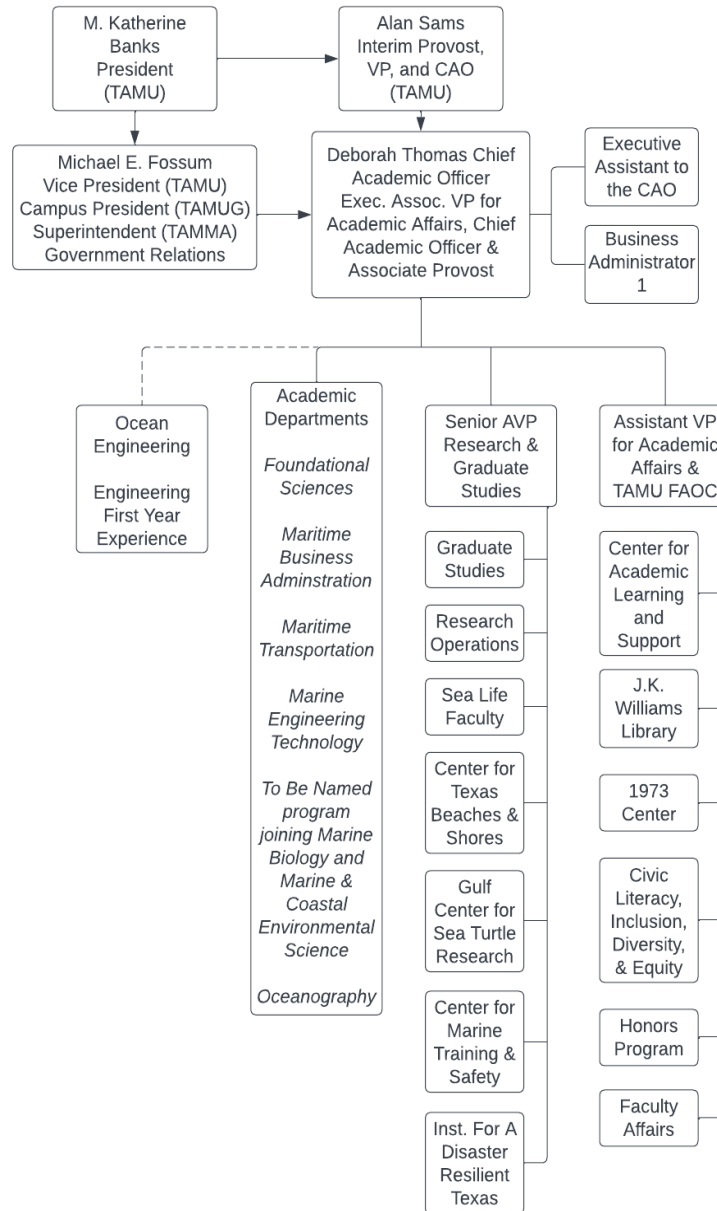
M. Katherine Banks President (TAMU)

Alan Sams Interim Provost, VP, and CAO (TAMU)

Michael E. Fossum Vice President (TAMU) Campus President (TAMUG) Superintendent (TAMMA) Government Relations

Deborah Thomas Chief Academic Officer Exec. Assoc. VP for Academic Affairs, Chief Academic Officer & Associate Provost

Executive Assistant to the CAO

Business Administrator 1

Ocean Engineering

Engineering First Year Experience

Academic Departments

Foundational Sciences

Maritime Business Adminstration

Maritime Transportation

Marine Engineering Technology

To Be Named program joining Marine Biology and Marine & Coastal Environmental Science

Oceanography

Senior AVP Research & Graduate Studies

Graduate Studies

Research Operations

Sea Life Faculty

Center for Texas Beaches & Shores

Gulf Center for Sea Turtle Research

Center for Marine Training & Safety

Inst. For A Disaster Resilient Texas

Assistant VP for Academic Affairs & TAMU FAOC

Center for Academic Learning and Support

J.K. Williams Library

1973 Center

Civic Literacy, Inclusion, Diversity, & Equity

Honors Program

Faculty Affairs